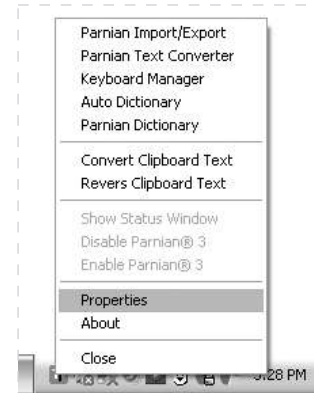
Parnian Import/Export
Parnian Text Converter
Keyboard Manager
Auto Dictionary
Parnian Dictionary

Convert Clipboard Text
Revers Clipboard Text

Show Status Window
Disable Parnian® 3
Enable Parnian® 3

Properties
About

Close

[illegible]:28 PM